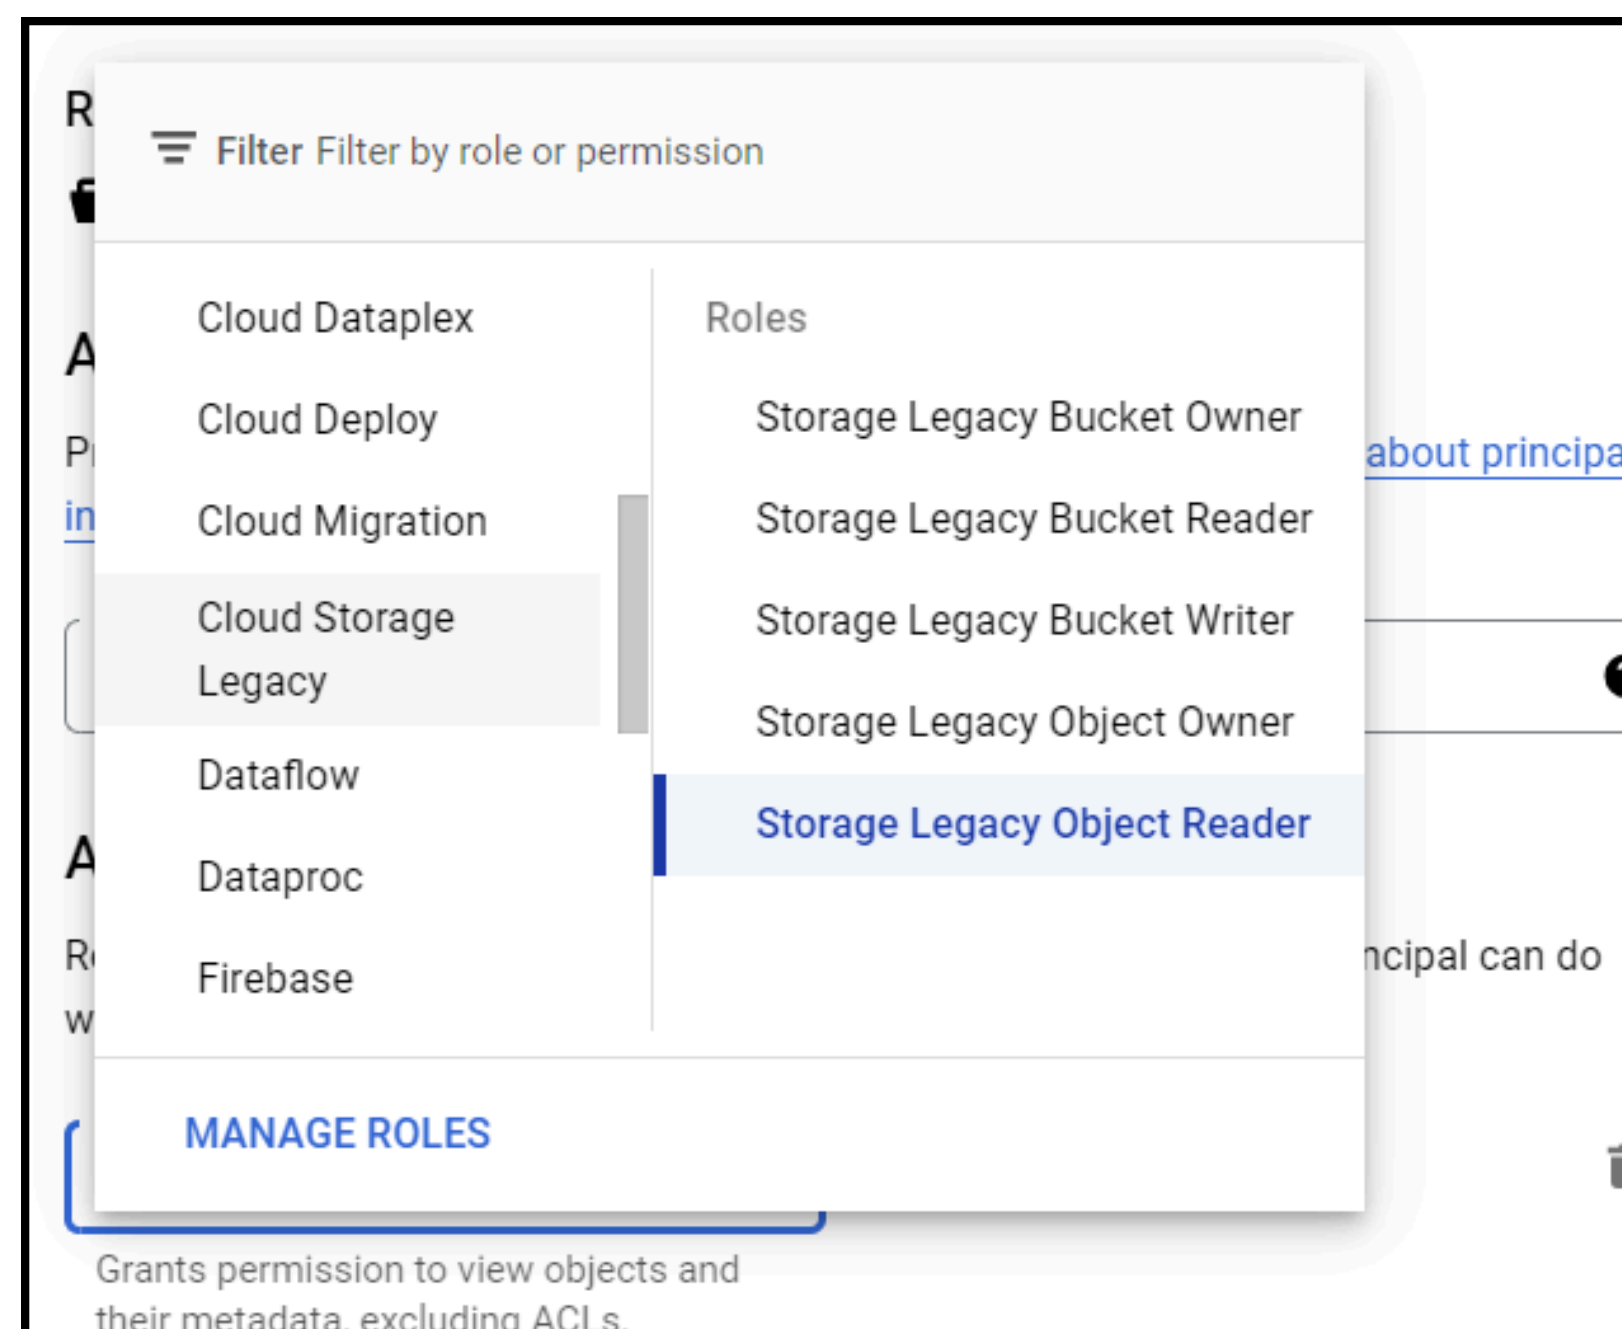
R

A

Pr

in

about principa

A

Re

w

ncipal can do

Filter Filter by role or permission

Cloud Dataplex

Cloud Deploy

Cloud Migration

Cloud Storage Legacy

Dataflow

Dataproc

Firebase

Roles

Storage Legacy Bucket Owner

Storage Legacy Bucket Reader

Storage Legacy Bucket Writer

Storage Legacy Object Owner

Storage Legacy Object Reader

MANAGE ROLES

Grants permission to view objects and their metadata, excluding ACLs.